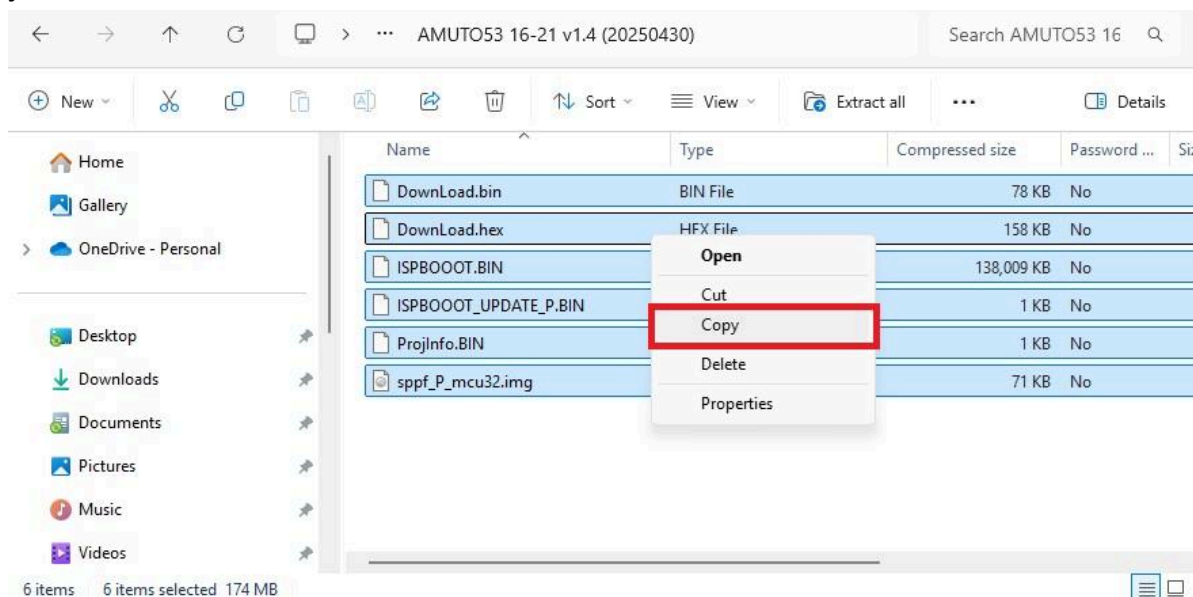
AMUTO53 16-21 v1.4 (20250430)

Search AMUTO53 16

New

Sort

View

Extract all

...

Details

Home

Gallery

OneDrive - Personal

Desktop

Downloads

Documents

Pictures

Music

Videos

| Name | Type | Compressed size | Password ... | Si |
|---|---|---|---|---|
| DownLoad.bin | BIN File | 78 KB | No | |
| DownLoad.hex | HEX File | 158 KB | No | |
| ISPBOOOT.BIN | | 138,009 KB | No | |
| ISPBOOOT_UPDATE_P.BIN | | 1 KB | No | |
| ProjInfo.BIN | | 1 KB | No | |
| sppf_P_mcu32.img | | 71 KB | No | |

Open

Cut

Copy

Delete

Properties

6 items 6 items selected 174 MB